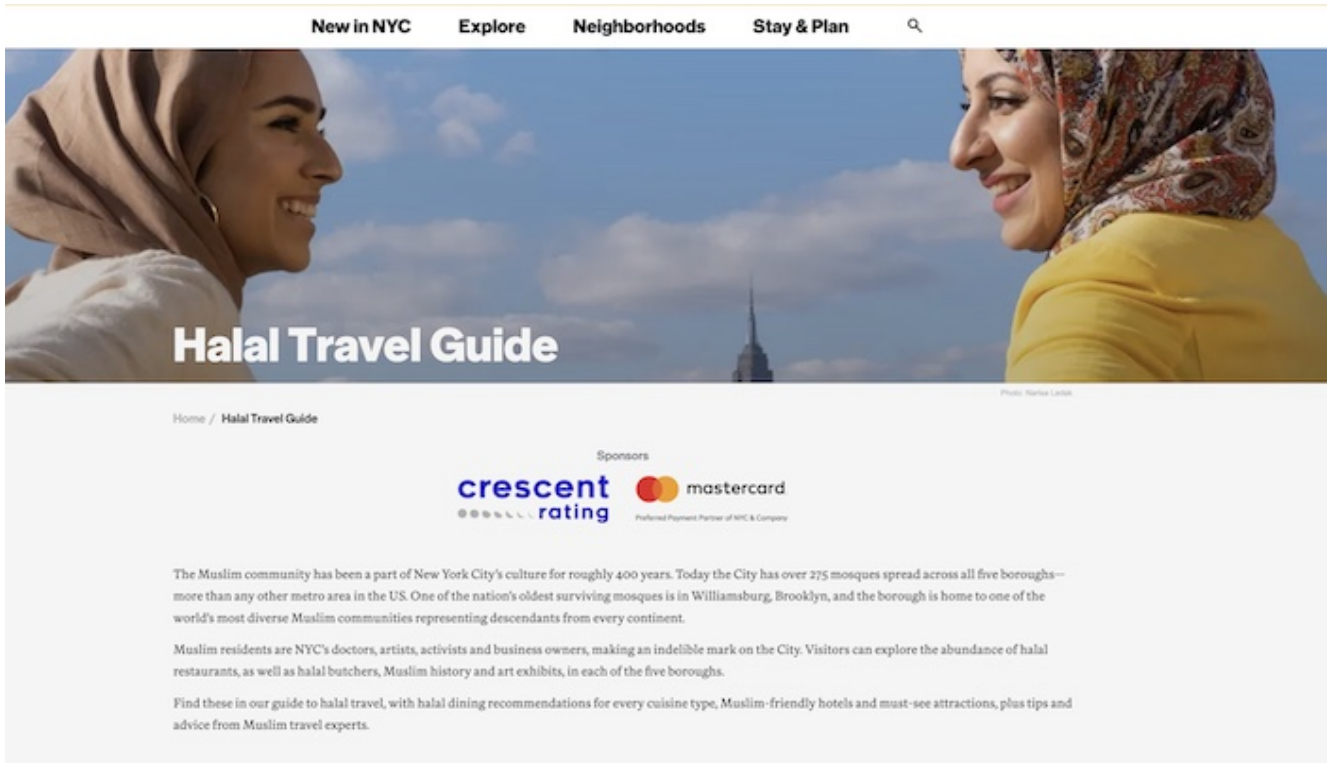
New in NYC Explore Neighborhoods Stay & Plan

Halal Travel Guide

Photo: Narisa Ladak

Home / Halal Travel Guide

Sponsors

crescent rating

mastercard

Preferred Payment Partner of NYC & Company

The Muslim community has been a part of New York City's culture for roughly 400 years. Today the City has over 275 mosques spread across all five boroughs—more than any other metro area in the US. One of the nation's oldest surviving mosques is in Williamsburg, Brooklyn, and the borough is home to one of the world's most diverse Muslim communities representing descendants from every continent.

Muslim residents are NYC's doctors, artists, activists and business owners, making an indelible mark on the City. Visitors can explore the abundance of halal restaurants, as well as halal butchers, Muslim history and art exhibits, in each of the five boroughs.

Find these in our guide to halal travel, with halal dining recommendations for every cuisine type, Muslim-friendly hotels and must-see attractions, plus tips and advice from Muslim travel experts.